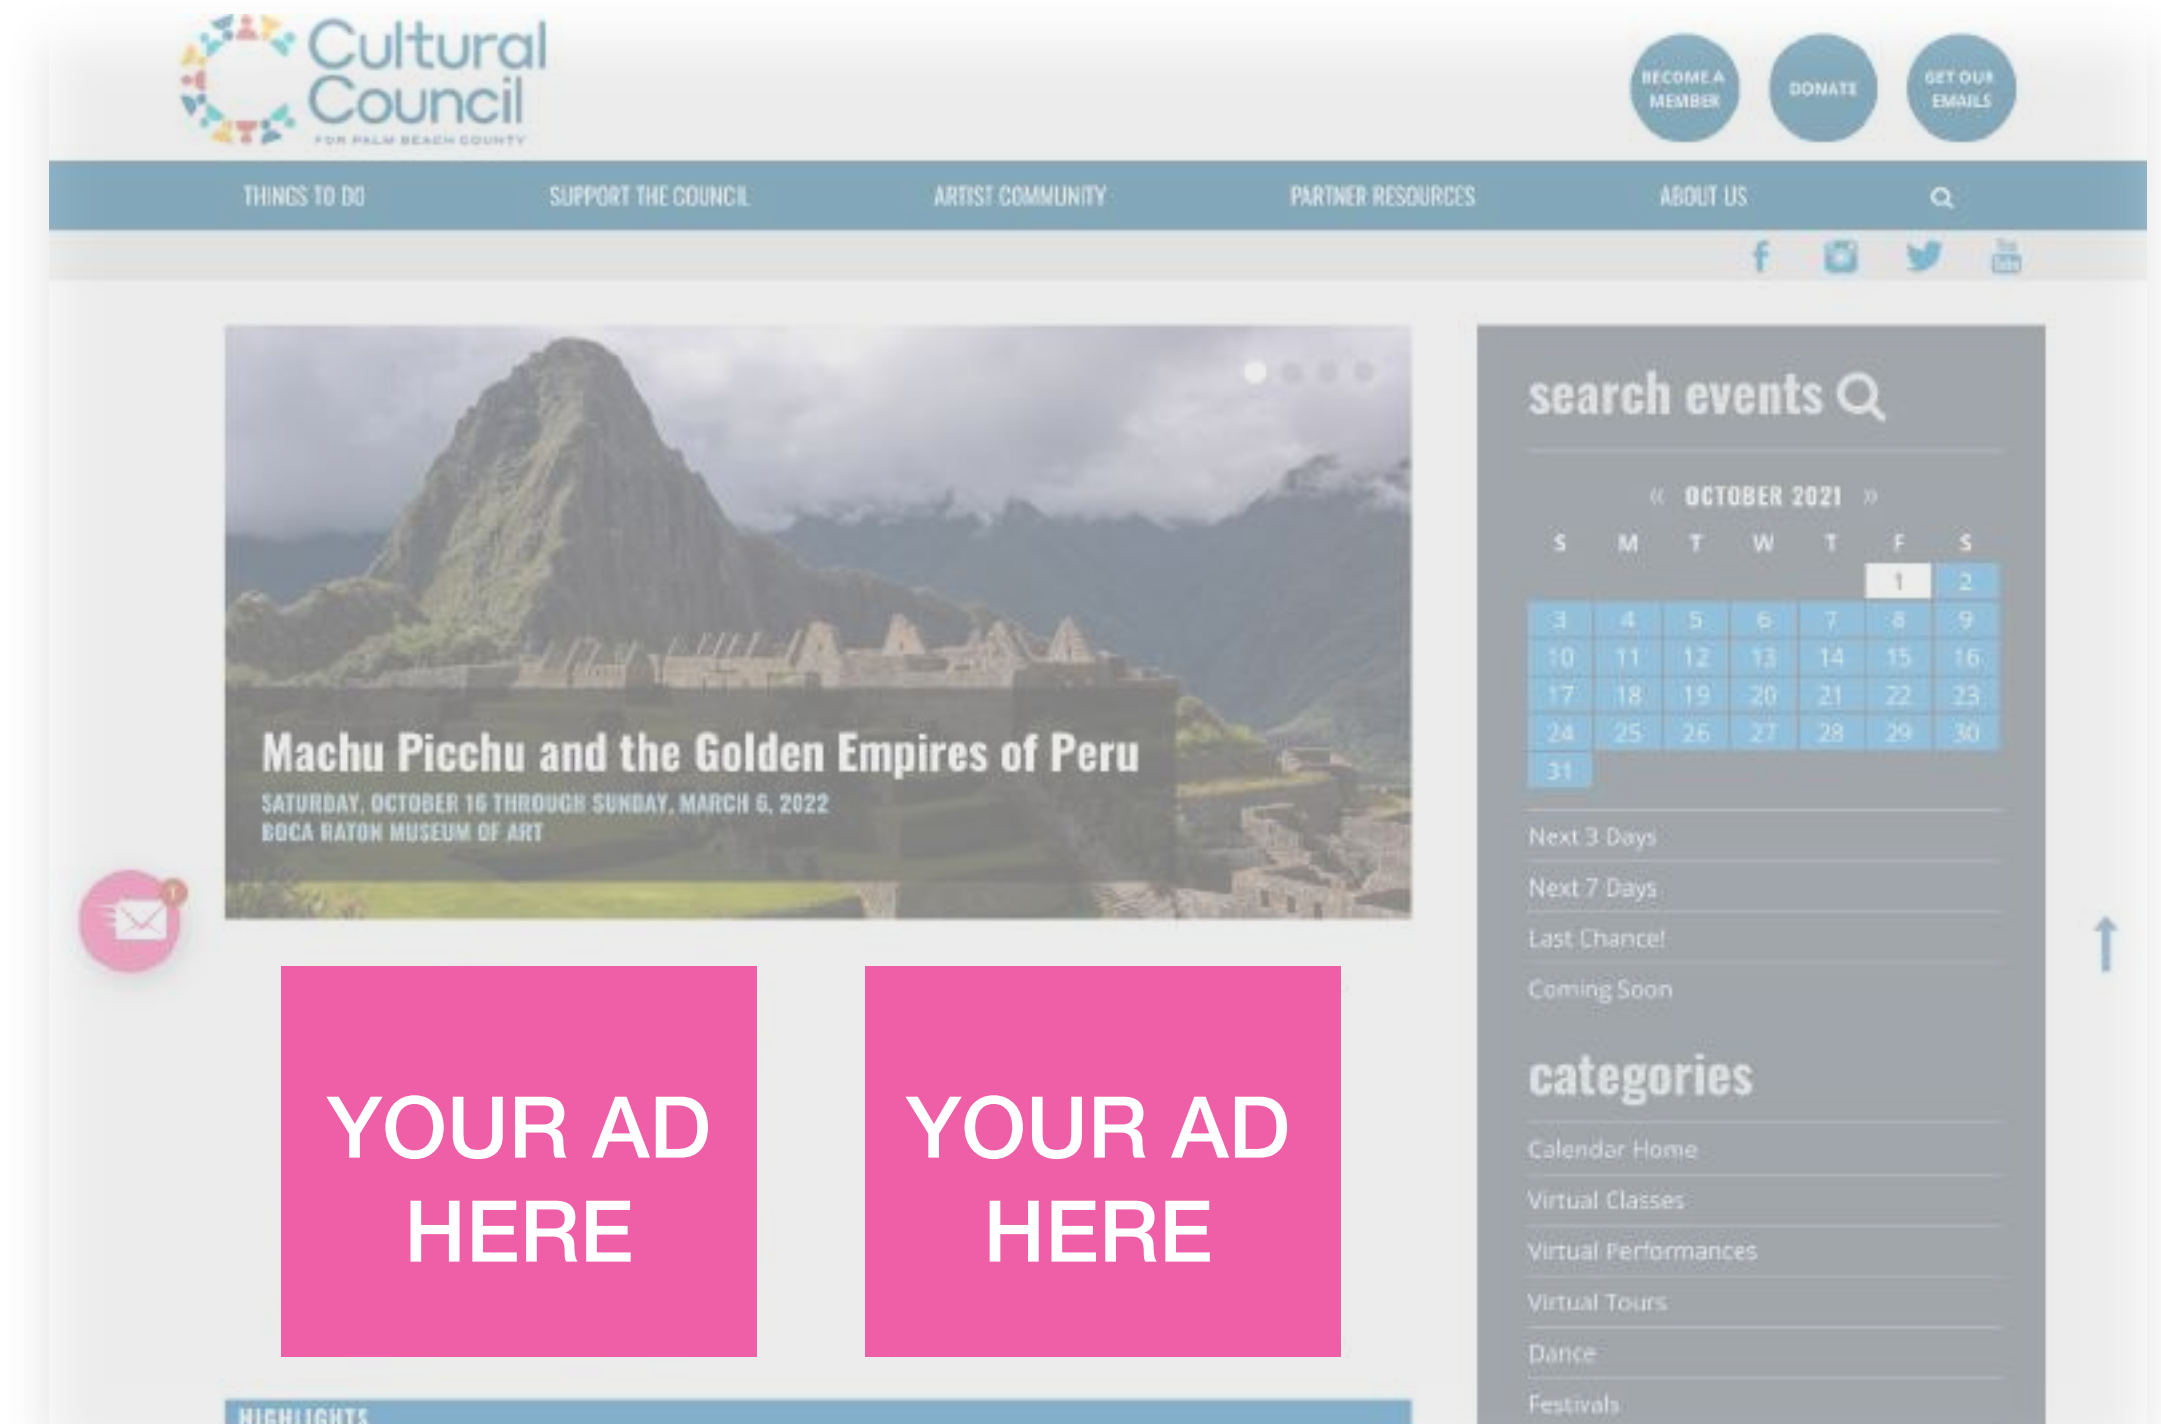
Cultural Council
FOR PALM BEACH COUNTY

BECOME A MEMBER
DONATE
GET OUR EMAILS

THINGS TO DO
SUPPORT THE COUNCIL
ARTIST COMMUNITY
PARTNER RESOURCES
ABOUT US

Machu Picchu and the Golden Empires of Peru
SATURDAY, OCTOBER 16 THROUGH SUNDAY, MARCH 6, 2022
BOCA RATON MUSEUM OF ART

YOUR AD HERE

YOUR AD HERE

HIGHLIGHTS

search events

« OCTOBER 2021 »

| S | M | T | W | T | F | S |
|---|---|---|---|---|---|---|
| | | | | | 1 | 2 |
| 3 | 4 | 5 | 6 | 7 | 8 | 9 |
| 10 | 11 | 12 | 13 | 14 | 15 | 16 |
| 17 | 18 | 19 | 20 | 21 | 22 | 23 |
| 24 | 25 | 26 | 27 | 28 | 29 | 30 |
| 31 | | | | | | |

Next 3 Days
Next 7 Days
Last Chance!
Coming Soon

categories

Calendar Home
Virtual Classes
Virtual Performances
Virtual Tours
Dance
Festivals